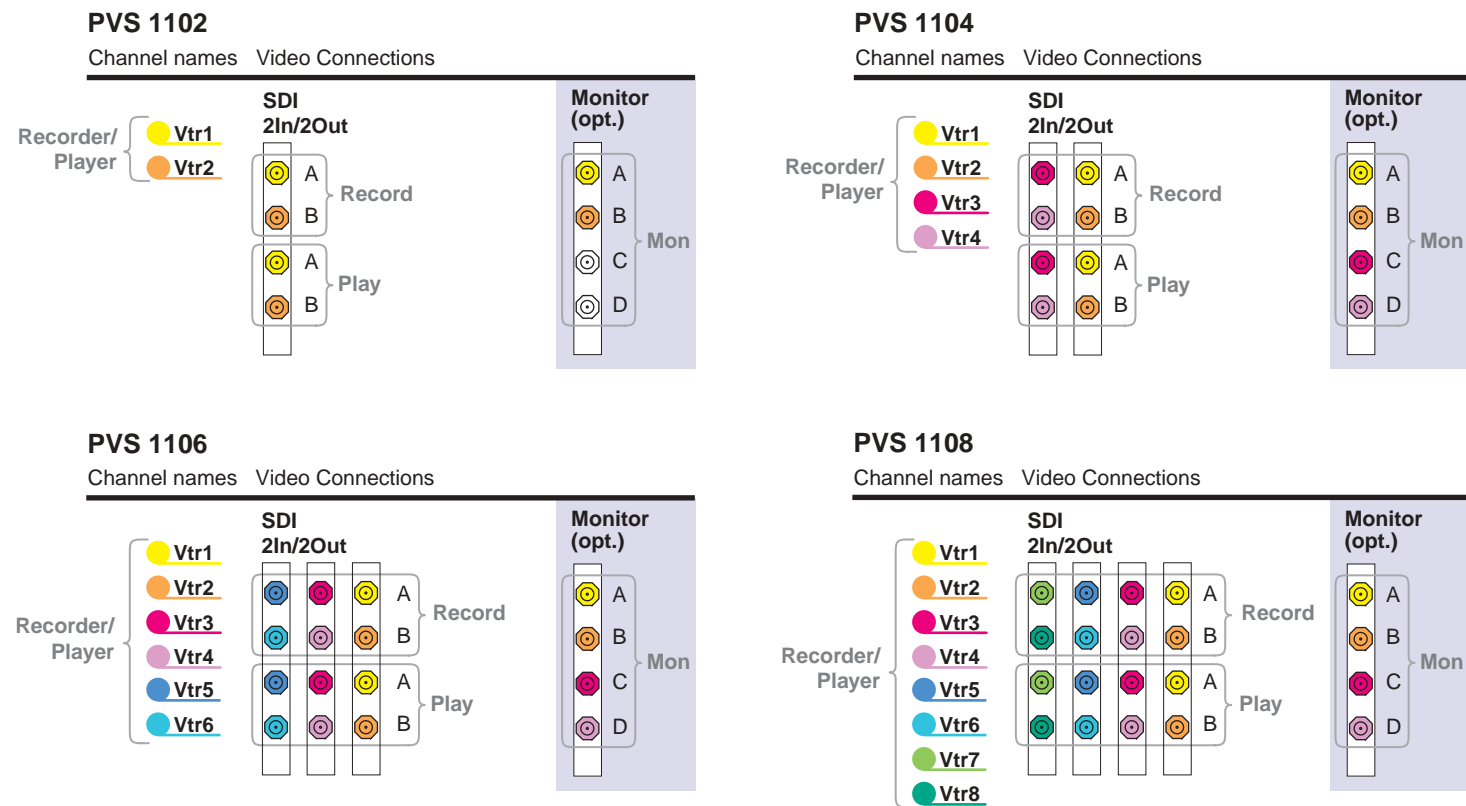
PVS 1102

Channel names Video Connections

Recorder/ Player

Vtr1
Vtr2

SDI 2In/2Out

A
B
Record

A
B
Play

Monitor (opt.)

A
B
C
D
Mon

PVS 1104

Channel names Video Connections

Recorder/ Player

Vtr1
Vtr2
Vtr3
Vtr4

SDI 2In/2Out

A
B
Record

A
B
Play

Monitor (opt.)

A
B
C
D
Mon

PVS 1106

Channel names Video Connections

Recorder/ Player

Vtr1
Vtr2
Vtr3
Vtr4
Vtr5
Vtr6

SDI 2In/2Out

A
B
Record

A
B
Play

Monitor (opt.)

A
B
C
D
Mon

PVS 1108

Channel names Video Connections

Recorder/ Player

Vtr1
Vtr2
Vtr3
Vtr4
Vtr5
Vtr6
Vtr7
Vtr8

SDI 2In/2Out

A
B
Record

A
B
Play

Monitor (opt.)

A
B
C
D
Mon